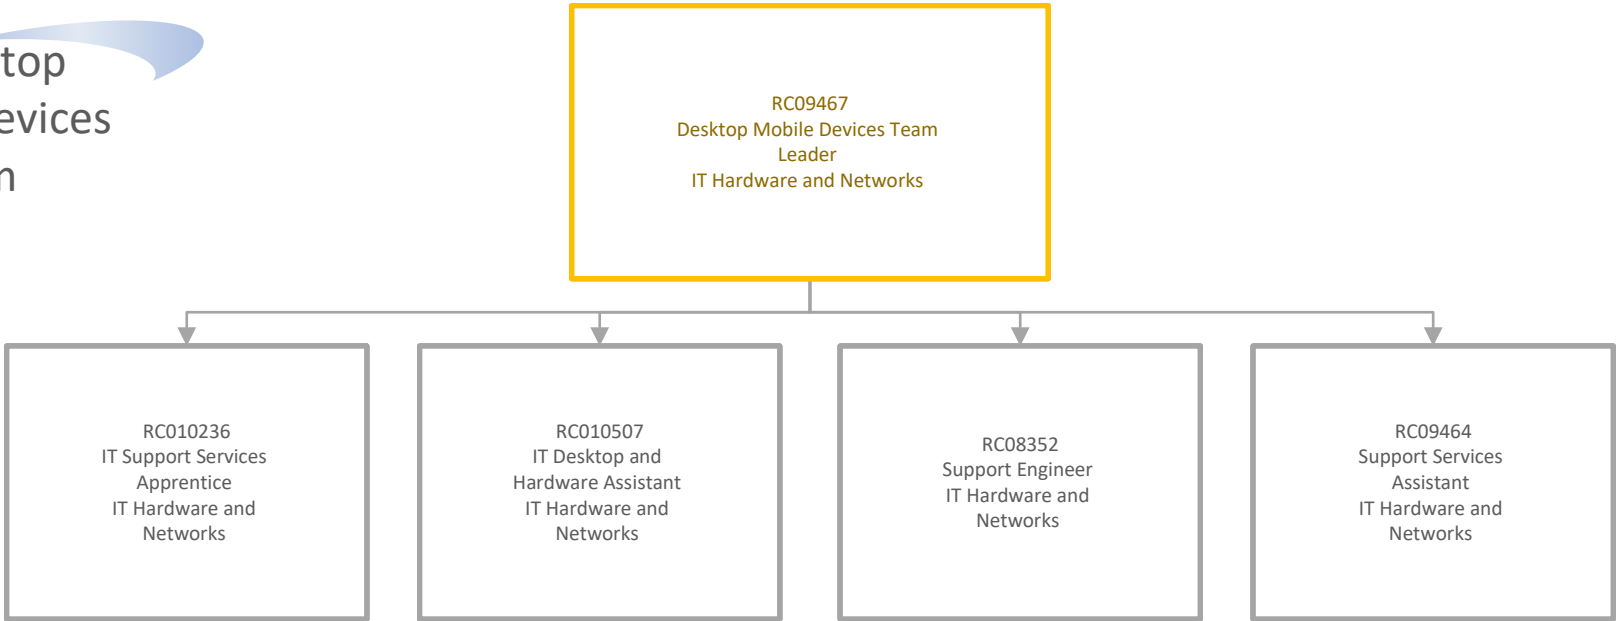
top
evices
n

RC09467
Desktop Mobile Devices Team Leader
IT Hardware and Networks

RC010236
IT Support Services Apprentice
IT Hardware and Networks

RC010507
IT Desktop and Hardware Assistant
IT Hardware and Networks

RC08352
Support Engineer
IT Hardware and Networks

RC09464
Support Services Assistant
IT Hardware and Networks